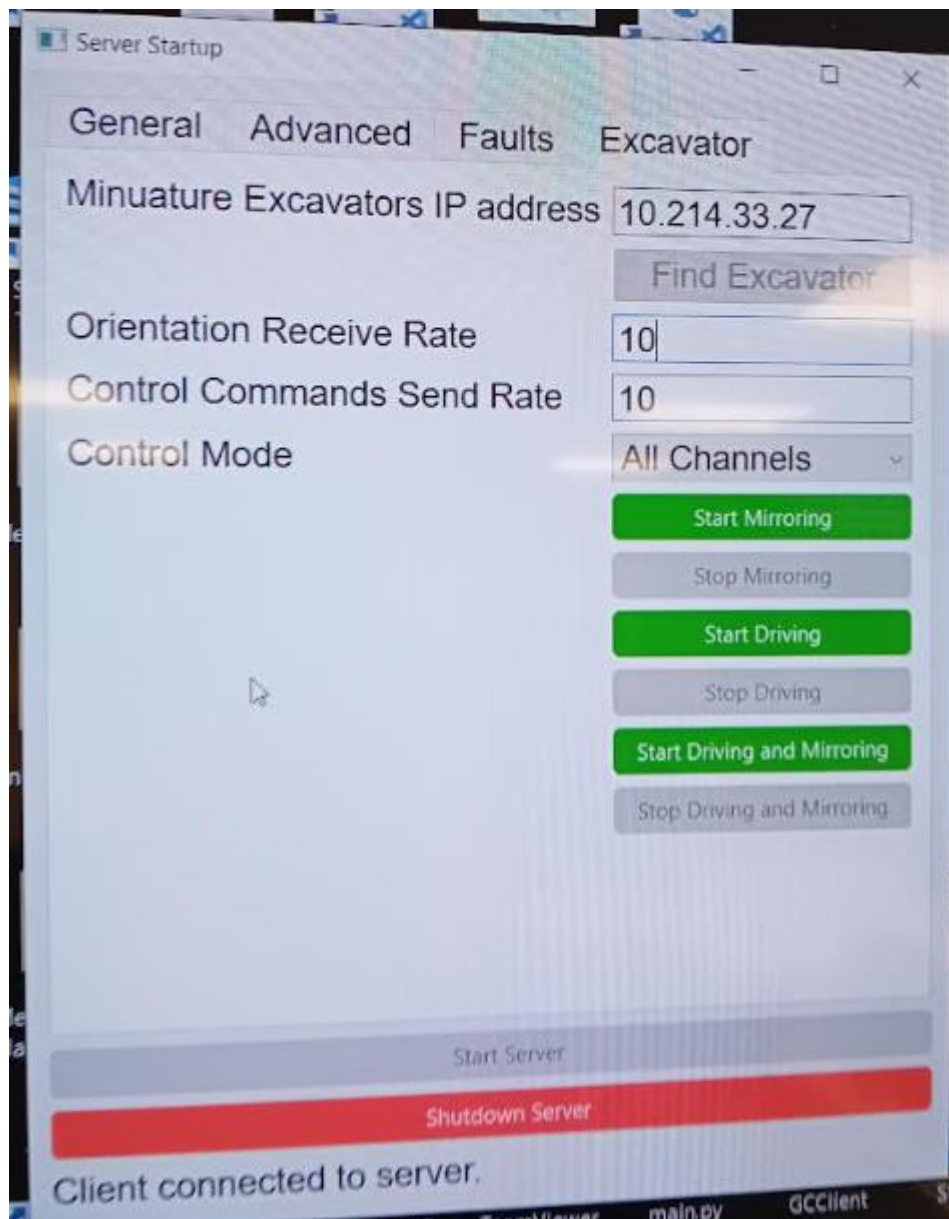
Server Startup

General Advanced Faults Excavator

Minuature Excavators IP address 10.214.33.27

Find Excavator

Orientation Receive Rate 10

Control Commands Send Rate 10

Control Mode All Channels

Start Mirroring

Stop Mirroring

Start Driving

Stop Driving

Start Driving and Mirroring

Stop Driving and Mirroring

Start Server

Shutdown Server

Client connected to server.

main.py GCClient